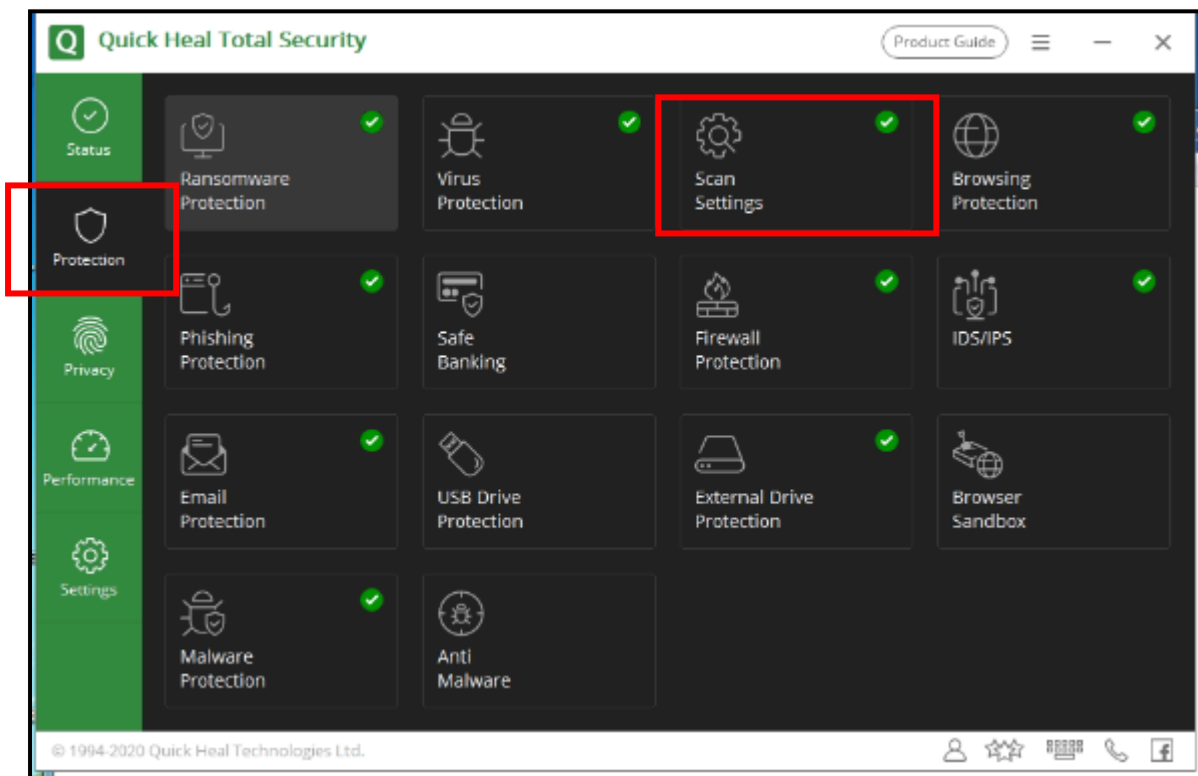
Q Quick Heal Total Security

Product Guide

Status

Protection

Privacy

Performance

Settings

Ransomware Protection

Virus Protection

Scan Settings

Browsing Protection

Phishing Protection

Safe Banking

Firewall Protection

IDS/IPS

Email Protection

USB Drive Protection

External Drive Protection

Browser Sandbox

Malware Protection

Anti Malware

© 1994-2020 Quick Heal Technologies Ltd.

f